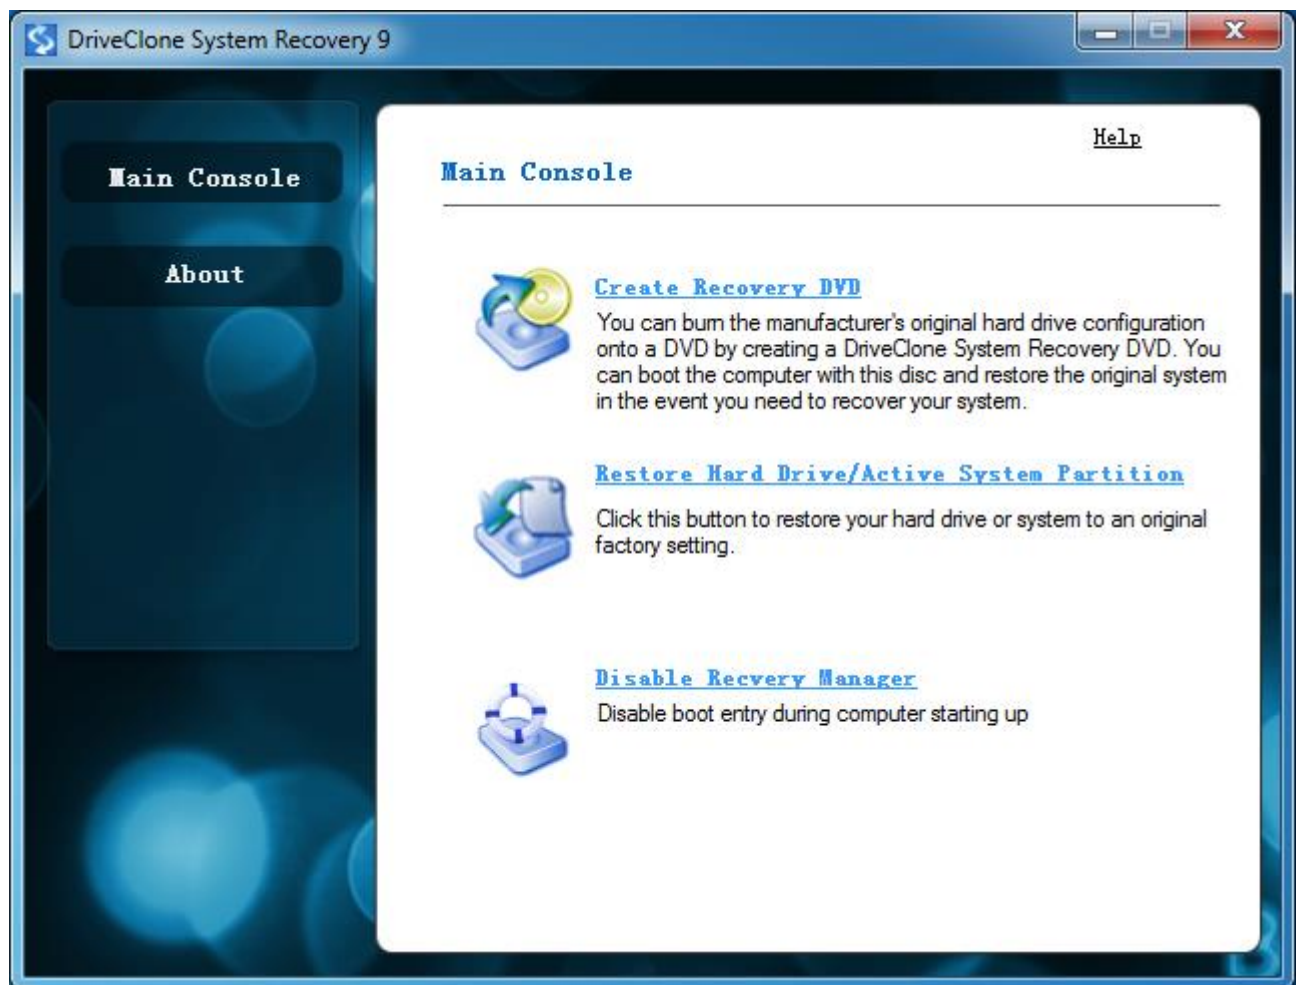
DriveClone System Recovery 9

Main Console

About

Help

Main Console

Create Recovery DVD

You can burn the manufacturer's original hard drive configuration onto a DVD by creating a DriveClone System Recovery DVD. You can boot the computer with this disc and restore the original system in the event you need to recover your system.

Restore Hard Drive/Active System Partition

Click this button to restore your hard drive or system to an original factory setting.

Disable Recvery Manager

Disable boot entry during computer starting up